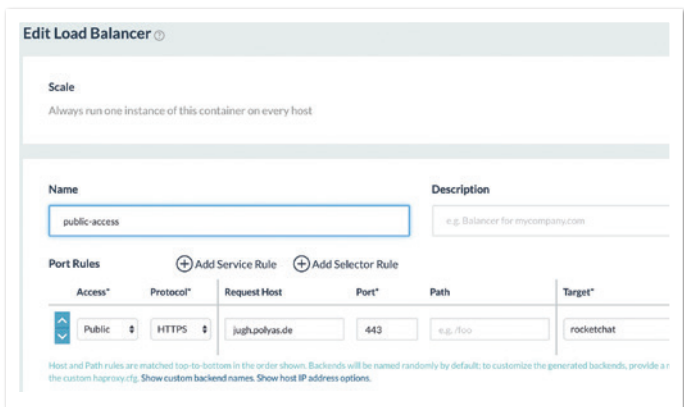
Edit Load Balancer ?

Scale

Always run one instance of this container on every host

Name

public-access

Description

e.g. Balancer for mycompany.com

Port Rules

Add Service Rule

Add Selector Rule

| Access* | Protocol* | Request Host | Port* | Path | Target* |
|---|---|---|---|---|---|
| Public | HTTPS | jugh.polyas.de | 443 | e.g. /foo | rocketchat |

Host and Path rules are matched top-to-bottom in the order shown. Backends will be named randomly by default; to customize the generated backends, provide a n the custom haproxy.cfg. Show custom backend names. Show host IP address options.